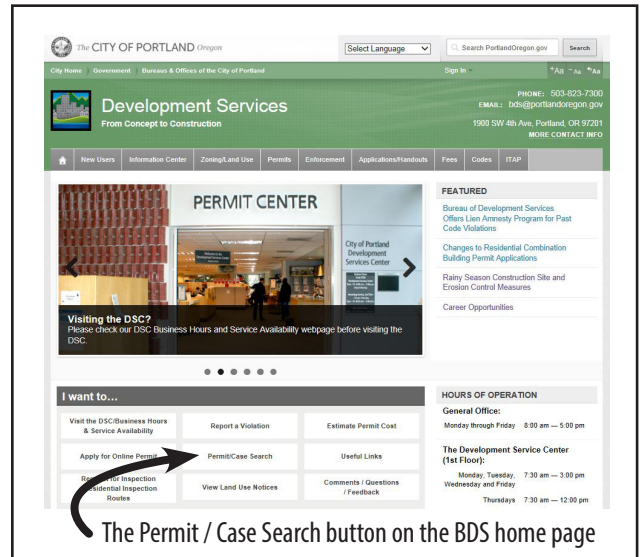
The CITY OF PORTLAND Oregon

Select Language

Search PortlandOregon.gov

Search

City Home | Government | Bureaus & Offices of the City of Portland

Sign In

+All -Aa +Aa

Development Services

From Concept to Construction

PHONE: 503-823-7300

EMAIL: bds@portlandoregon.gov

1900 SW 4th Ave, Portland, OR 97201

MORE CONTACT INFO

New Users | Information Center | Zoning/Land Use | Permits | Enforcement | Applications/Handouts | Fees | Codes | ITAP

PERMIT CENTER

City of Portland Development Services Center

Visiting the DSC?

Please check our DSC Business Hours and Service Availability webpage before visiting the DSC.

FEATURED

Bureau of Development Services Offers Lien Amnesty Program for Past Code Violations

Changes to Residential Combination Building Permit Applications

Rainy Season Construction Site and Erosion Control Measures

Career Opportunities

I want to...

| Visit the DSC/Business Hours & Service Availability | Report a Violation | Estimate Permit Cost |
|---|---|---|
| Apply for Online Permit | Permit/Case Search | Useful Links |
| Re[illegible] for Inspection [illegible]esidential Inspection Routes | View Land Use Notices | Comments / Questions / Feedback |

HOURS OF OPERATION

General Office:

Monday through Friday 8:00 am — 5:00 pm

The Development Service Center (1st Floor):

Monday, Tuesday, Wednesday and Friday 7:30 am — 3:00 pm

Thursdays 7:30 am — 12:00 pm

The Permit / Case Search button on the BDS home page